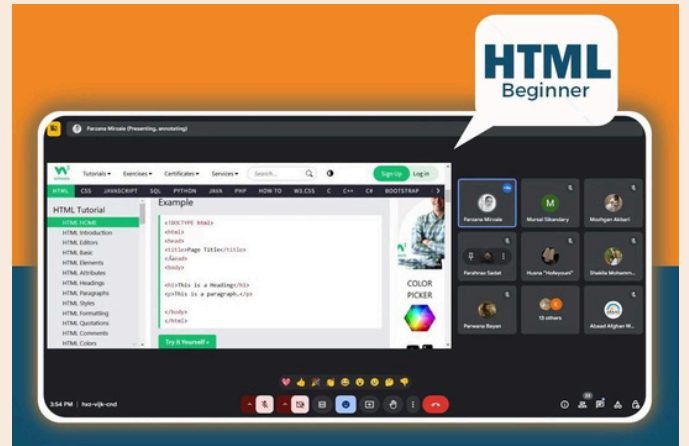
HTML
Beginner

Farzana Mirzaie (Presenting, annotating)

Tutorials ▾ Exercises ▾ Certificates ▾ Services ▾ Search... Sign Up Log in

HTML CSS JAVASCRIPT SQL PYTHON JAVA PHP HOW TO W3.CSS C C++ C# BOOTSTRAP

HTML Tutorial
HTML HOME
HTML Introduction
HTML Editors
HTML Basic
HTML Elements
HTML Attributes
HTML Headings
HTML Paragraphs
HTML Styles
HTML Formatting
HTML Quotations
HTML Comments
HTML Colors

Example

<!DOCTYPE html>
<html>
<head>
<title>Page Title</title>
</head>
<body>

<h1>This is a Heading</h1>
<p>This is a paragraph.</p>

</body>
</html>

Try it Yourself »

COLOR PICKER

Farzana Mirzaie
Mursal Sikandary
Mozhgan Akbari
Farahnaz Sadat
Husna "Hofayours"
Shakila Mohamm...
Parwana Bayan
15 others
Abasid Afghan W...

3:54 PM | hoz-vijk-cnd